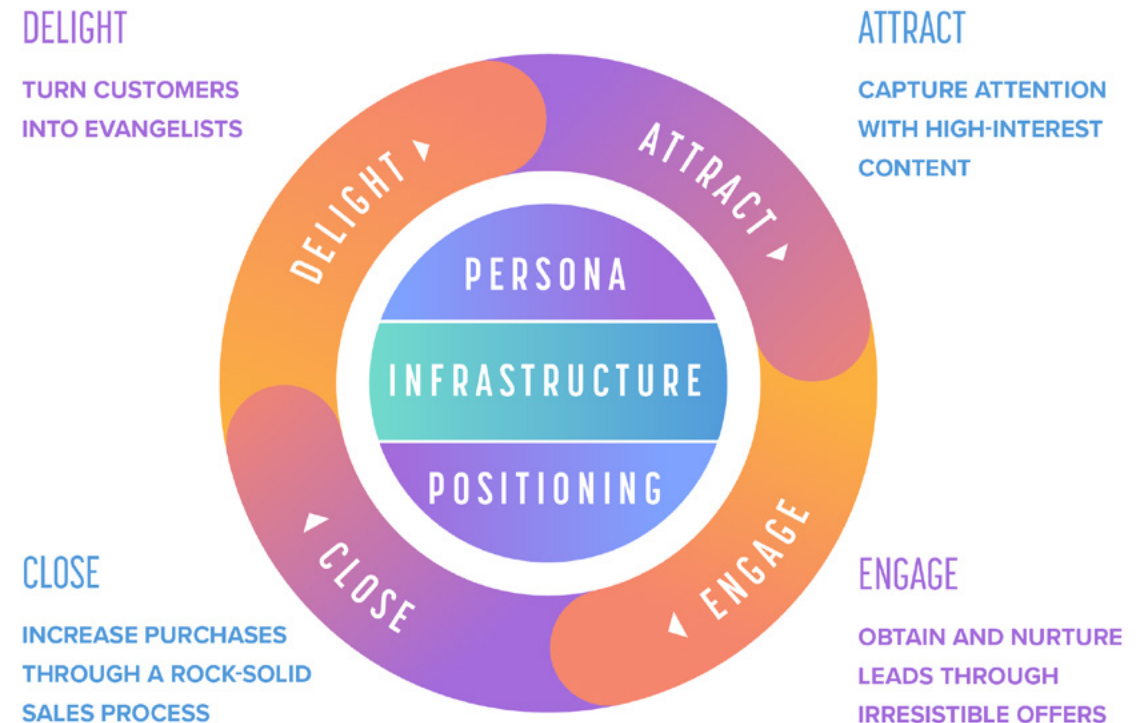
DELIGHT

TURN CUSTOMERS INTO EVANGELISTS

ATTRACT

CAPTURE ATTENTION WITH HIGH-INTEREST CONTENT

DELIGHT

ATTRACT

PERSONA

INFRASTRUCTURE

POSITIONING

CLOSE

ENGAGE

CLOSE

INCREASE PURCHASES THROUGH A ROCK-SOLID SALES PROCESS

ENGAGE

OBTAIN AND NURTURE LEADS THROUGH IRRESISTIBLE OFFERS